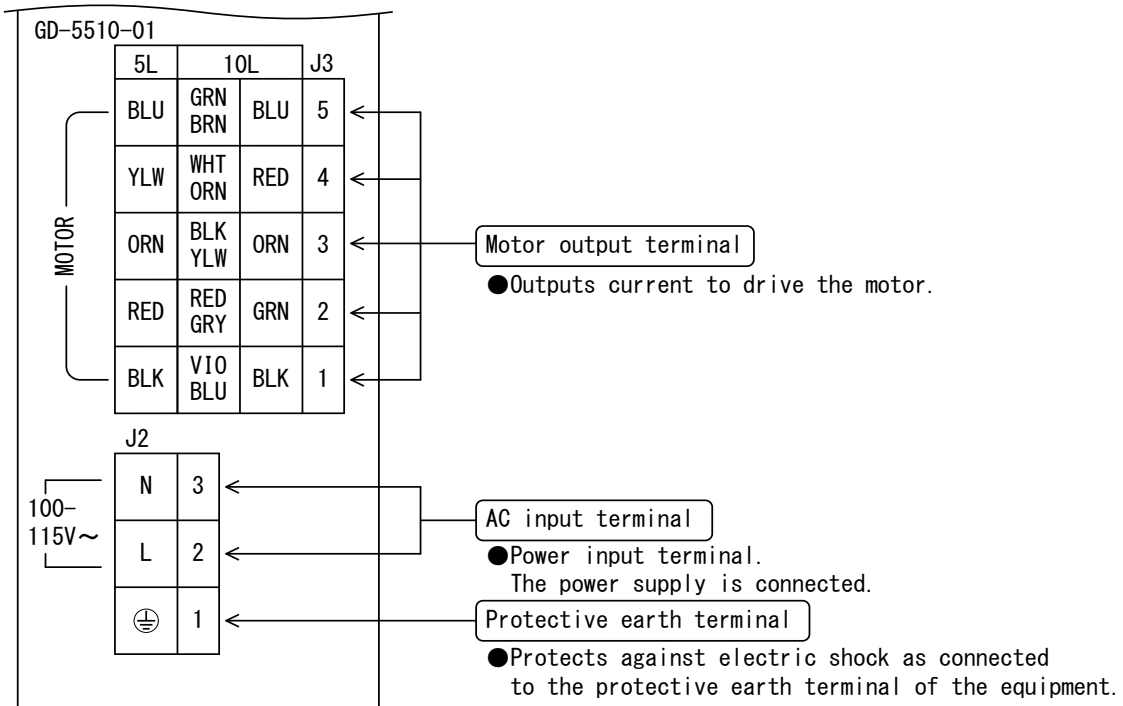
GD-5510-01

| 5L | 10L | | J3 |
|---|---|---|---|
| BLU | GRN BRN | BLU | 5 |
| YLW | WHT ORN | RED | 4 |
| ORN | BLK YLW | ORN | 3 |
| RED | RED GRY | GRN | 2 |
| BLK | VIO BLU | BLK | 1 |

MOTOR

Motor output terminal
●Outputs current to drive the motor.

J2

| | |
|---|---|
| N | 3 |
| L | 2 |
| ⏚ | 1 |

100–115V∼

AC input terminal
●Power input terminal.
The power supply is connected.

Protective earth terminal
●Protects against electric shock as connected to the protective earth terminal of the equipment.